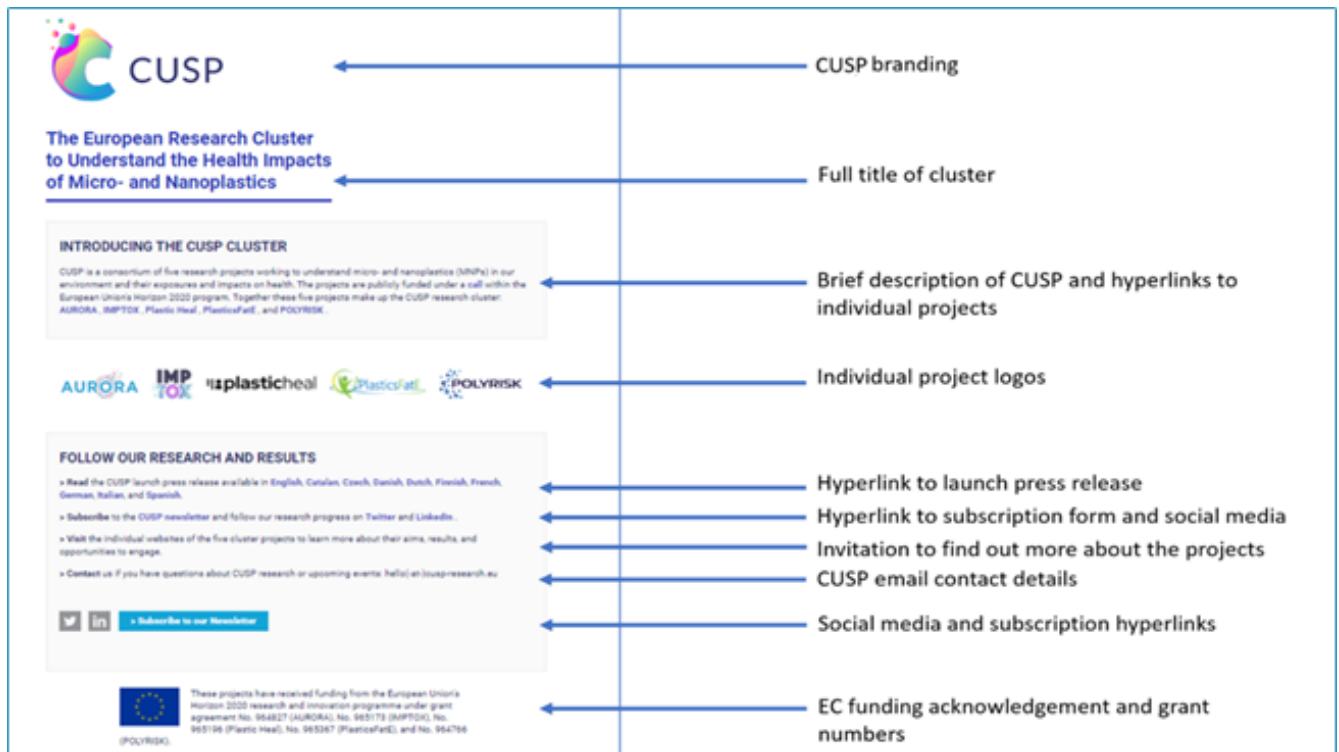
CUSP

The European Research Cluster to Understand the Health Impacts of Micro- and Nanoplastics

INTRODUCING THE CUSP CLUSTER

CUSP is a consortium of five research projects working to understand micro- and nanoplastics (MNPs) in our environment and their exposures and impacts on health. The projects are publicly funded under a call within the European Union's Horizon 2020 program. Together these five projects make up the CUSP research cluster: AURORA, IMPTOX, Plastic Heal, PlasticsFatE, and POLYRISK.

AURORA IMPTOX plasticheal PlasticsFatE POLYRISK

FOLLOW OUR RESEARCH AND RESULTS

» Read the CUSP launch press release available in English, Catalan, Czech, Danish, Dutch, Finnish, French, German, Italian, and Spanish.

» Subscribe to the CUSP newsletter and follow our research progress on Twitter and LinkedIn.

» Visit the individual websites of the five cluster projects to learn more about their aims, results, and opportunities to engage.

» Contact us if you have questions about CUSP research or upcoming events: hello[at]cusp-research.eu

» Subscribe to our Newsletter

These projects have received funding from the European Union's Horizon 2020 research and innovation programme under grant agreement No. 964827 (AURORA), No. 965173 (IMPTOX), No. 965196 (Plastic Heal), No. 965367 (PlasticsFatE), and No. 964766 (POLYRISK).

CUSP branding

Full title of cluster

Brief description of CUSP and hyperlinks to individual projects

Individual project logos

Hyperlink to launch press release

Hyperlink to subscription form and social media

Invitation to find out more about the projects

CUSP email contact details

Social media and subscription hyperlinks

EC funding acknowledgement and grant numbers